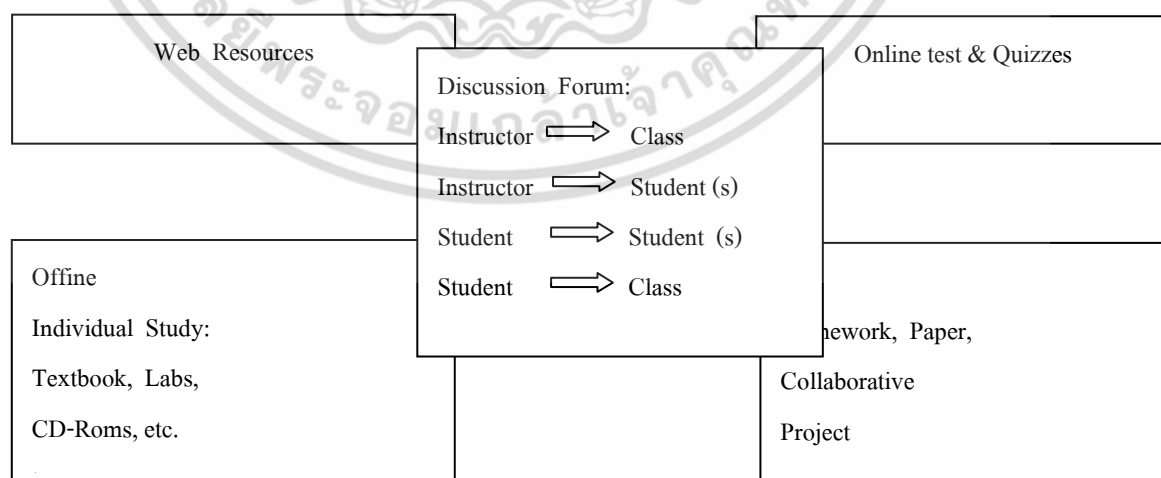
Web Resources

Discussion Forum:

Instructor ⟹ Class

Instructor ⟹ Student (s)

Student ⟹ Student (s)

Student ⟹ Class

Online test & Quizzes

Offine

Individual Study:

Textbook, Labs,

CD-Roms, etc.

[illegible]ework, Paper,

Collaborative

Project